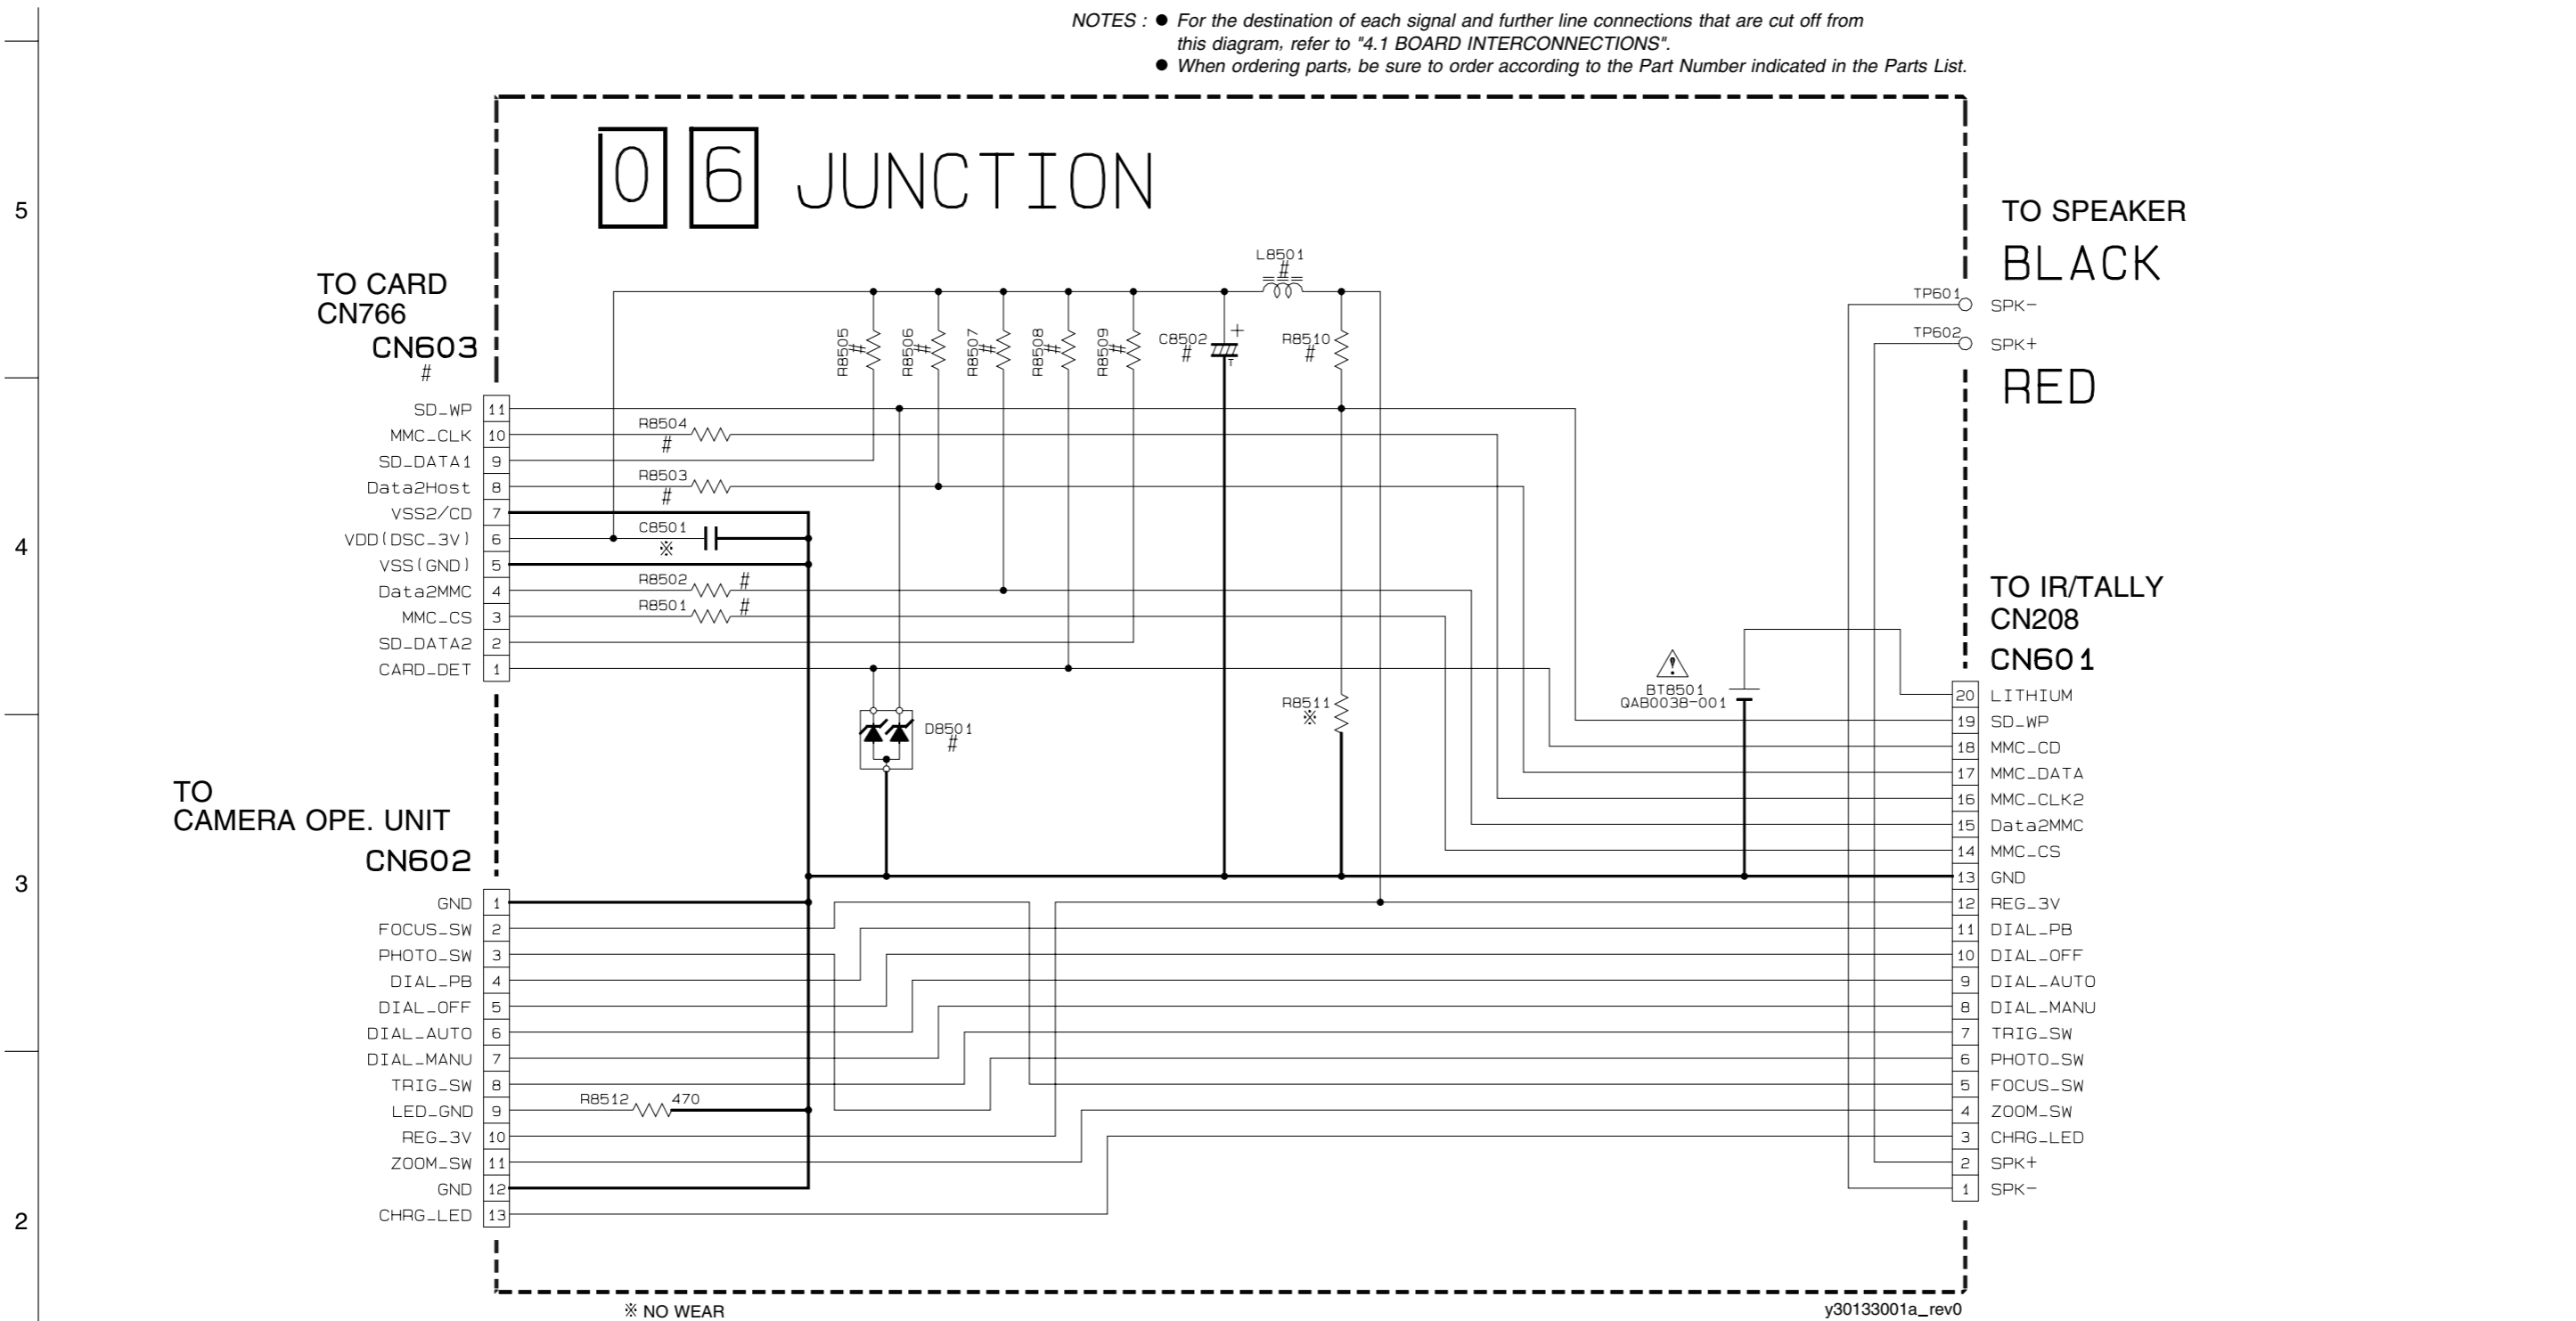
NOTES : ● For the destination of each signal and further line connections that are cut off from this diagram, refer to "4.1 BOARD INTERCONNECTIONS".
● When ordering parts, be sure to order according to the Part Number indicated in the Parts List.

5

4

3

2

0 6 JUNCTION

TO CARD
CN766
CN603
#

SD_WP 11
MMC_CLK 10
SD_DATA1 9
Data2Host 8
VSS2/CD 7
VDD(DSC_3V) 6
VSS(GND) 5
Data2MMC 4
MMC_CS 3
SD_DATA2 2
CARD_DET 1

L8501
#
R8505 #
R8506 #
R8507 #
R8508 #
R8509 #
C8502 #
R8510 #
R8504 #
R8503 #
C8501 ※
R8502 #
R8501 #
D8501 #
R8511 ※
BT8501
QAB0038-001
R8512 470

TO SPEAKER
BLACK
TP601 SPK−
TP602 SPK+
RED

TO IR/TALLY
CN208
CN601

20 LITHIUM
19 SD_WP
18 MMC_CD
17 MMC_DATA
16 MMC_CLK2
15 Data2MMC
14 MMC_CS
13 GND
12 REG_3V
11 DIAL_PB
10 DIAL_OFF
9 DIAL_AUTO
8 DIAL_MANU
7 TRIG_SW
6 PHOTO_SW
5 FOCUS_SW
4 ZOOM_SW
3 CHRG_LED
2 SPK+
1 SPK−

TO
CAMERA OPE. UNIT
CN602

GND 1
FOCUS_SW 2
PHOTO_SW 3
DIAL_PB 4
DIAL_OFF 5
DIAL_AUTO 6
DIAL_MANU 7
TRIG_SW 8
LED_GND 9
REG_3V 10
ZOOM_SW 11
GND 12
CHRG_LED 13

※ NO WEAR
y30133001a_rev0